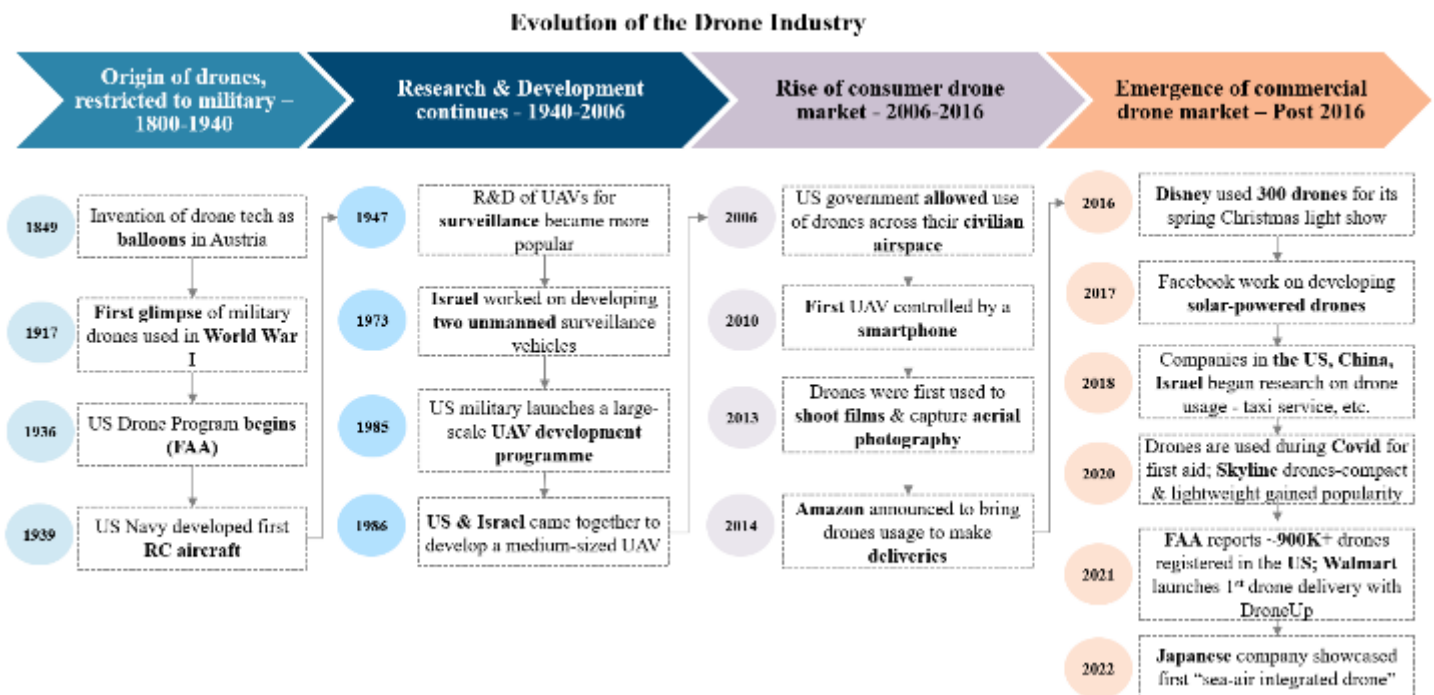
Evolution of the Drone Industry

Origin of drones, restricted to military – 1800-1940

Research & Development continues - 1940-2006

Rise of consumer drone market - 2006-2016

Emergence of commercial drone market – Post 2016

1849
Invention of drone tech as balloons in Austria

1917
First glimpse of military drones used in World War I

1936
US Drone Program begins (FAA)

1939
US Navy developed first RC aircraft

1947
R&D of UAVs for surveillance became more popular

1973
Israel worked on developing two unmanned surveillance vehicles

1985
US military launches a large-scale UAV development programme

1986
US & Israel came together to develop a medium-sized UAV

2006
US government allowed use of drones across their civilian airspace

2010
First UAV controlled by a smartphone

2013
Drones were first used to shoot films & capture aerial photography

2014
Amazon announced to bring drones usage to make deliveries

2016
Disney used 300 drones for its spring Christmas light show

2017
Facebook work on developing solar-powered drones

2018
Companies in the US, China, Israel began research on drone usage - taxi service, etc.

2020
Drones are used during Covid for first aid; Skyline drones-compact & lightweight gained popularity

2021
FAA reports ~900K+ drones registered in the US; Walmart launches 1st drone delivery with DroneUp

2022
Japanese company showcased first "sea-air integrated drone"